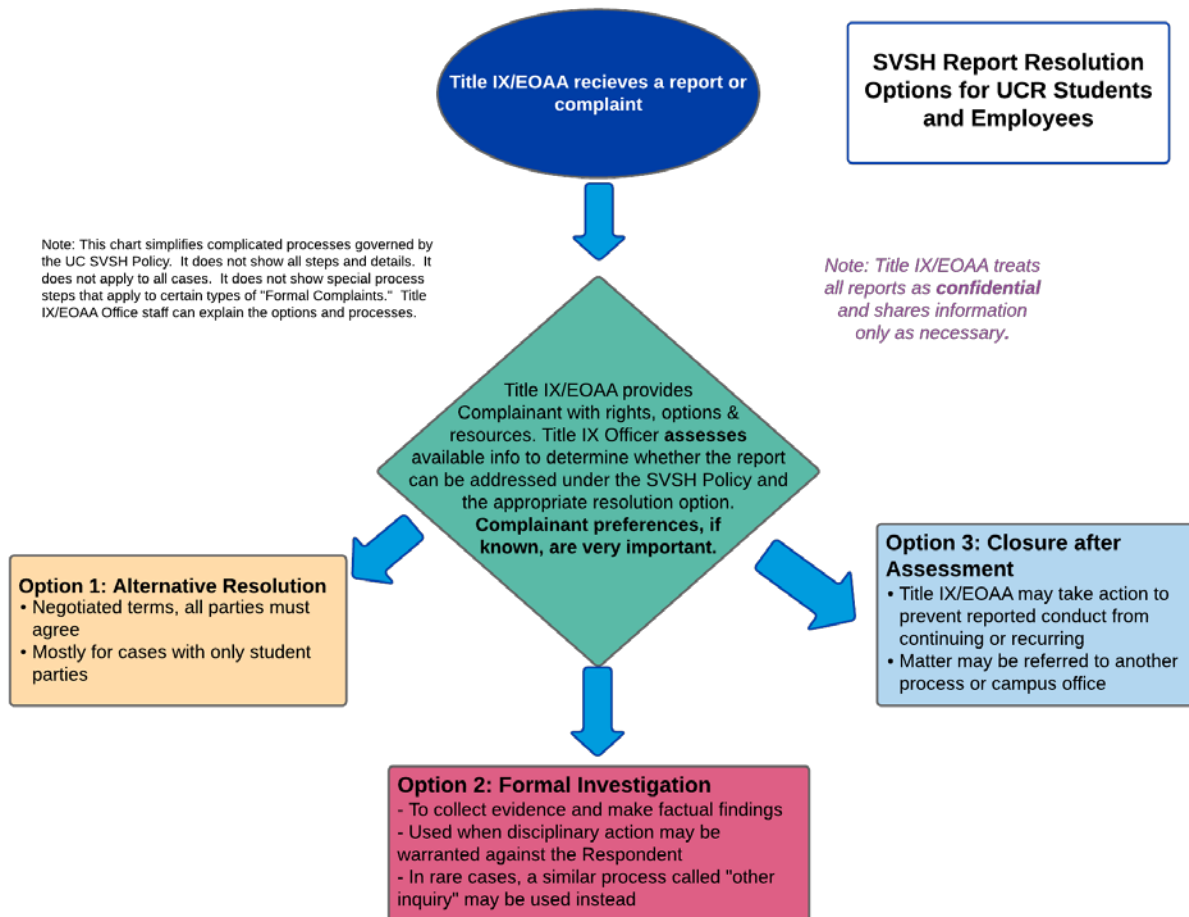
SVSH Report Resolution Options for UCR Students and Employees

Title IX/EOAA recieves a report or complaint

Note: This chart simplifies complicated processes governed by the UC SVSH Policy. It does not show all steps and details. It does not apply to all cases. It does not show special process steps that apply to certain types of "Formal Complaints." Title IX/EOAA Office staff can explain the options and processes.

Note: Title IX/EOAA treats all reports as confidential and shares information only as necessary.

Title IX/EOAA provides Complainant with rights, options & resources. Title IX Officer assesses available info to determine whether the report can be addressed under the SVSH Policy and the appropriate resolution option. Complainant preferences, if known, are very important.

Option 1: Alternative Resolution
• Negotiated terms, all parties must agree
• Mostly for cases with only student parties

Option 3: Closure after Assessment
• Title IX/EOAA may take action to prevent reported conduct from continuing or recurring
• Matter may be referred to another process or campus office

Option 2: Formal Investigation
- To collect evidence and make factual findings
- Used when disciplinary action may be warranted against the Respondent
- In rare cases, a similar process called "other inquiry" may be used instead